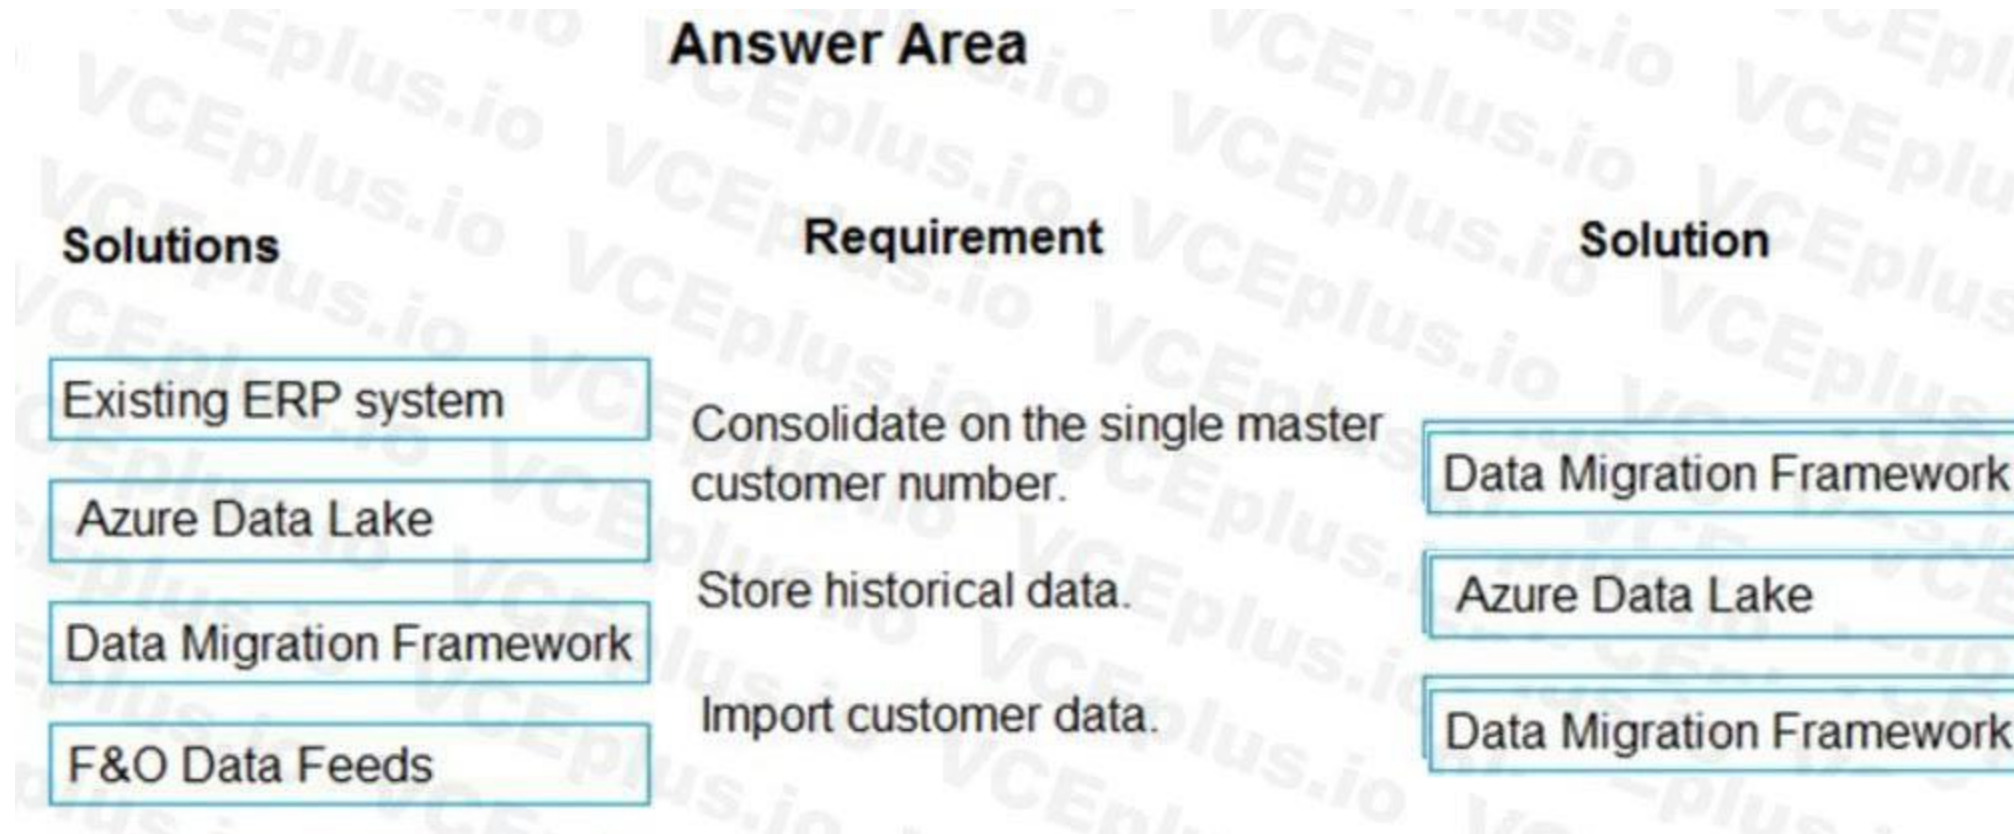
Answer Area

| Solutions | Requirement | Solution |
|---|---|---|
| Existing ERP system | Consolidate on the single master customer number. | Data Migration Framework |
| Azure Data Lake | Store historical data. | Azure Data Lake |
| Data Migration Framework | Import customer data. | Data Migration Framework |
| F&O Data Feeds | | |

VCEplus.io